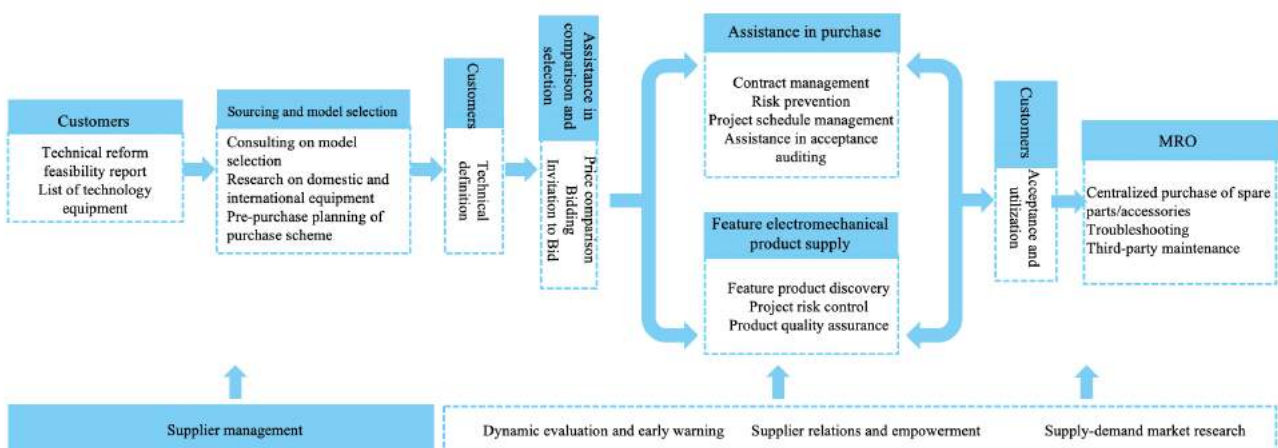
Customers

Technical reform feasibility report
List of technology equipment

Sourcing and model selection

Consulting on model selection
Research on domestic and international equipment
Pre-purchase planning of purchase scheme

Customers

Technical definition

Assistance in comparison and selection

Price comparison
Biding
Invitation to Bid

Assistance in purchase

Contract management
Risk prevention
Project schedule management
Assistance in acceptance auditing

Feature electromechanical product supply

Feature product discovery
Project risk control
Product quality assurance

Customers

Acceptance and utilization

MRO

Centralized purchase of spare parts/accessories
Troubleshooting
Third-party maintenance

Supplier management

Dynamic evaluation and early warning
Supplier relations and empowerment
Supply-demand market research